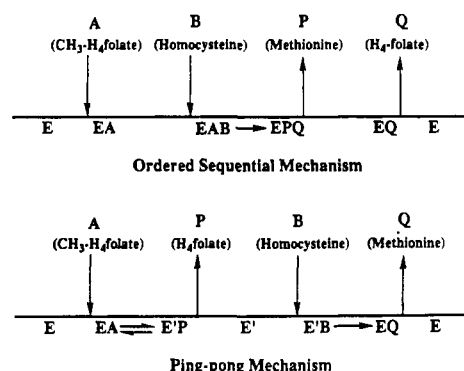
A
($CH_3$-$H_4$folate)

B
(Homocysteine)

P
(Methionine)

Q
($H_4$-folate)

E EA EAB ⟶ EPQ EQ E

Ordered Sequential Mechanism

A
($CH_3$-$H_4$folate)

P
($H_4$folate)

B
(Homocysteine)

Q
(Methionine)

E EA ⇌ E'P E' E'B ⟶ EQ E

Ping-pong Mechanism